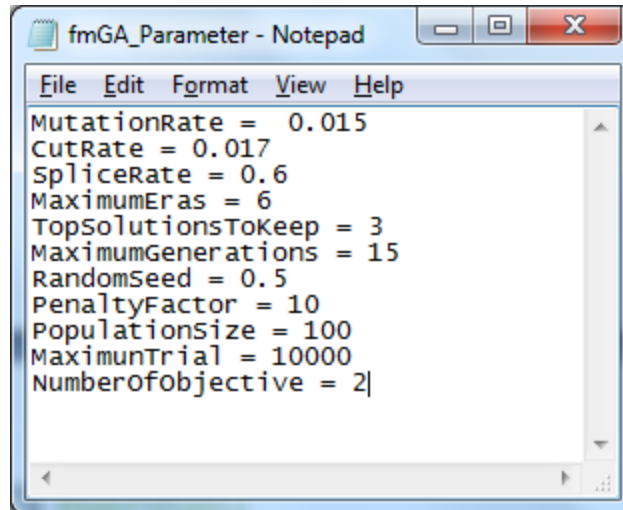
fmGA_Parameter - Notepad

File Edit Format View Help

MutationRate =  0.015
CutRate = 0.017
SpliceRate = 0.6
MaximumEras = 6
TopSolutionsToKeep = 3
MaximumGenerations = 15
RandomSeed = 0.5
PenaltyFactor = 10
PopulationSize = 100
MaximunTrial = 10000
NumberOfObjective = 2